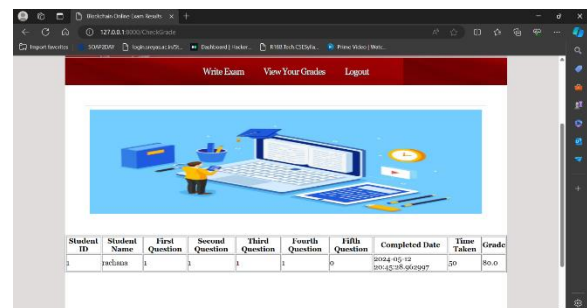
Blockchain Online Exam Results × +

127.0.0.1:8000/CheckGrade

Import favorites | SOAP2DAY | login.omnia.edu/SS... | Dashboard | Hacker... | B.Tech CSE/Syllabus... | Prime Video | Watc...

Write Exam View Your Grades Logout

| Student ID | Student Name | First Question | Second Question | Third Question | Fourth Question | Fifth Question | Completed Date | Time Taken | Grade |
|---|---|---|---|---|---|---|---|---|---|
| 1 | rachana | 1 | 1 | 1 | 1 | 0 | 2024-05-12 20:45:28.962997 | 50 | 80.0 |